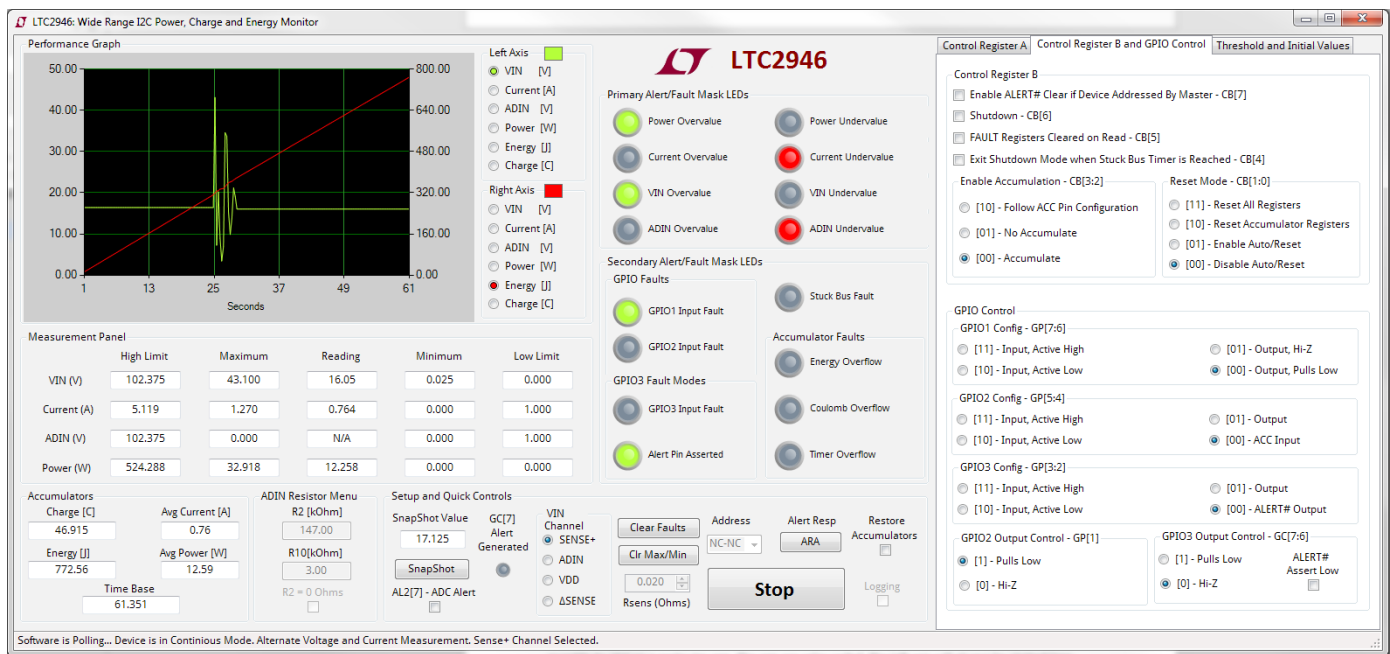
LTC2946: Wide Range I2C Power, Charge and Energy Monitor

Performance Graph

50.00
40.00
30.00
20.00
10.00
0.00

800.00
640.00
480.00
320.00
160.00
0.00

1 13 25 37 49 61
Seconds

Left Axis
VIN [V]
Current [A]
ADIN [V]
Power [W]
Energy [J]
Charge [C]

Right Axis
VIN [V]
Current [A]
ADIN [V]
Power [W]
Energy [J]
Charge [C]

LTC2946

Primary Alert/Fault Mask LEDs
Power Overvalue
Power Undervalue
Current Overvalue
Current Undervalue
VIN Overvalue
VIN Undervalue
ADIN Overvalue
ADIN Undervalue

Secondary Alert/Fault Mask LEDs
GPIO Faults
GPIO1 Input Fault
GPIO2 Input Fault
Stuck Bus Fault
Accumulator Faults
Energy Overflow
GPIO3 Fault Modes
GPIO3 Input Fault
Coulomb Overflow
Alert Pin Asserted
Timer Overflow

Measurement Panel

| | High Limit | Maximum | Reading | Minimum | Low Limit |
|---|---|---|---|---|---|
| VIN (V) | 102.375 | 43.100 | 16.05 | 0.025 | 0.000 |
| Current (A) | 5.119 | 1.270 | 0.764 | 0.000 | 1.000 |
| ADIN (V) | 102.375 | 0.000 | N/A | 0.000 | 1.000 |
| Power (W) | 524.288 | 32.918 | 12.258 | 0.000 | 0.000 |

Accumulators
Charge [C] 46.915
Avg Current [A] 0.76
Energy [J] 772.56
Avg Power [W] 12.59
Time Base 61.351

ADIN Resistor Menu
R2 [kOhm] 147.00
R10[kOhm] 3.00
R2 = 0 Ohms

Setup and Quick Controls
SnapShot Value 17.125
SnapShot
GC[7] Alert Generated
AL2[7] - ADC Alert
VIN Channel
SENSE+
ADIN
VDD
ΔSENSE
Clear Faults
Clr Max/Min
0.020
Rsens (Ohms)
Address
NC-NC
Alert Resp
ARA
Restore Accumulators
Stop
Logging

Control Register A
Control Register B and GPIO Control
Threshold and Initial Values

Control Register B
Enable ALERT# Clear if Device Addressed By Master - CB[7]
Shutdown - CB[6]
FAULT Registers Cleared on Read - CB[5]
Exit Shutdown Mode when Stuck Bus Timer is Reached - CB[4]

Enable Accumulation - CB[3:2]
[10] - Follow ACC Pin Configuration
[01] - No Accumulate
[00] - Accumulate

Reset Mode - CB[1:0]
[11] - Reset All Registers
[10] - Reset Accumulator Registers
[01] - Enable Auto/Reset
[00] - Disable Auto/Reset

GPIO Control
GPIO1 Config - GP[7:6]
[11] - Input, Active High
[01] - Output, Hi-Z
[10] - Input, Active Low
[00] - Output, Pulls Low

GPIO2 Config - GP[5:4]
[11] - Input, Active High
[01] - Output
[10] - Input, Active Low
[00] - ACC Input

GPIO3 Config - GP[3:2]
[11] - Input, Active High
[01] - Output
[10] - Input, Active Low
[00] - ALERT# Output

GPIO2 Output Control - GP[1]
[1] - Pulls Low
[0] - Hi-Z

GPIO3 Output Control - GC[7:6]
[1] - Pulls Low
[0] - Hi-Z
ALERT# Assert Low

Software is Polling... Device is in Continious Mode. Alternate Voltage and Current Measurement. Sense+ Channel Selected.